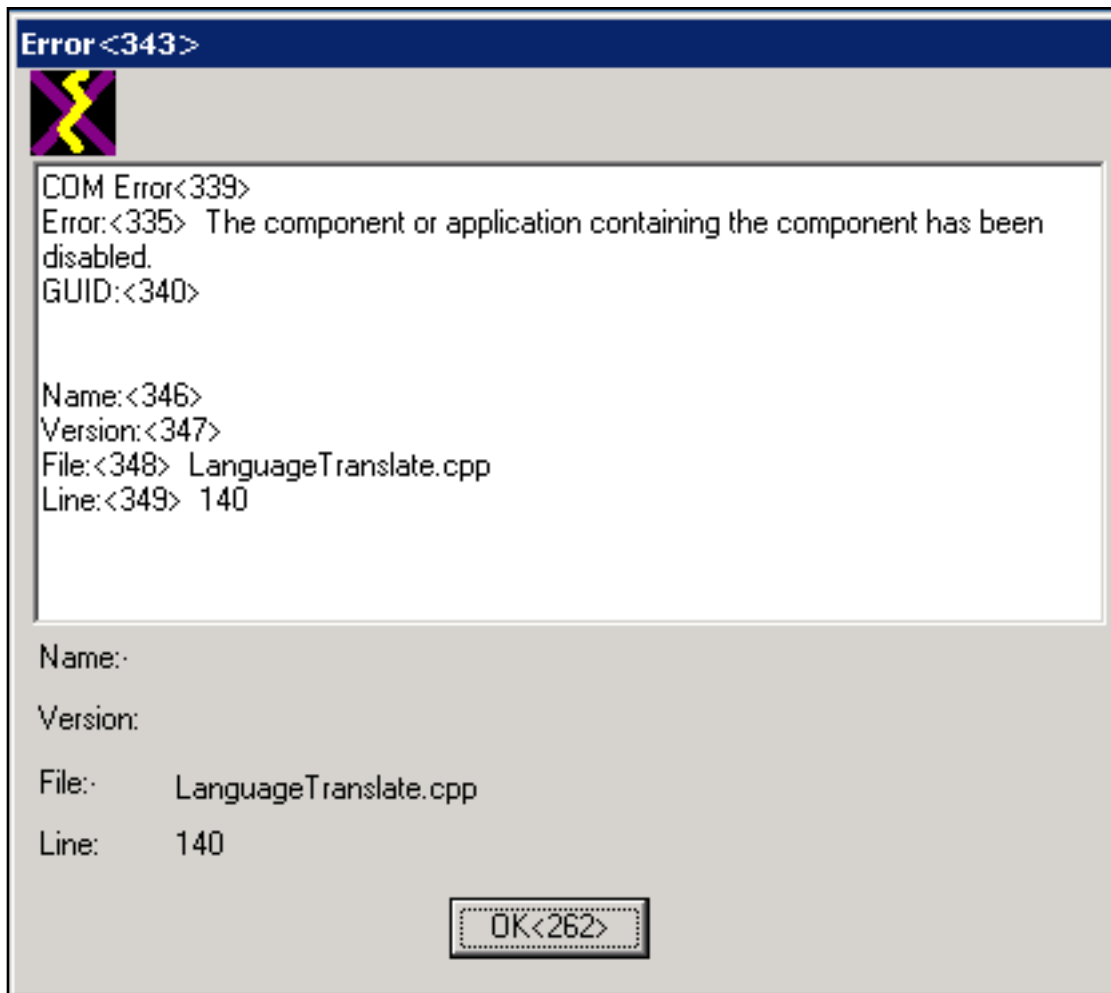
Error<343>

COM Error<339>
Error:<335> The component or application containing the component has been disabled.
GUID:<340>

Name:<346>
Version:<347>
File:<348> LanguageTranslate.cpp
Line:<349> 140

Name:·

Version:

File:· LanguageTranslate.cpp

Line: 140

OK<262>